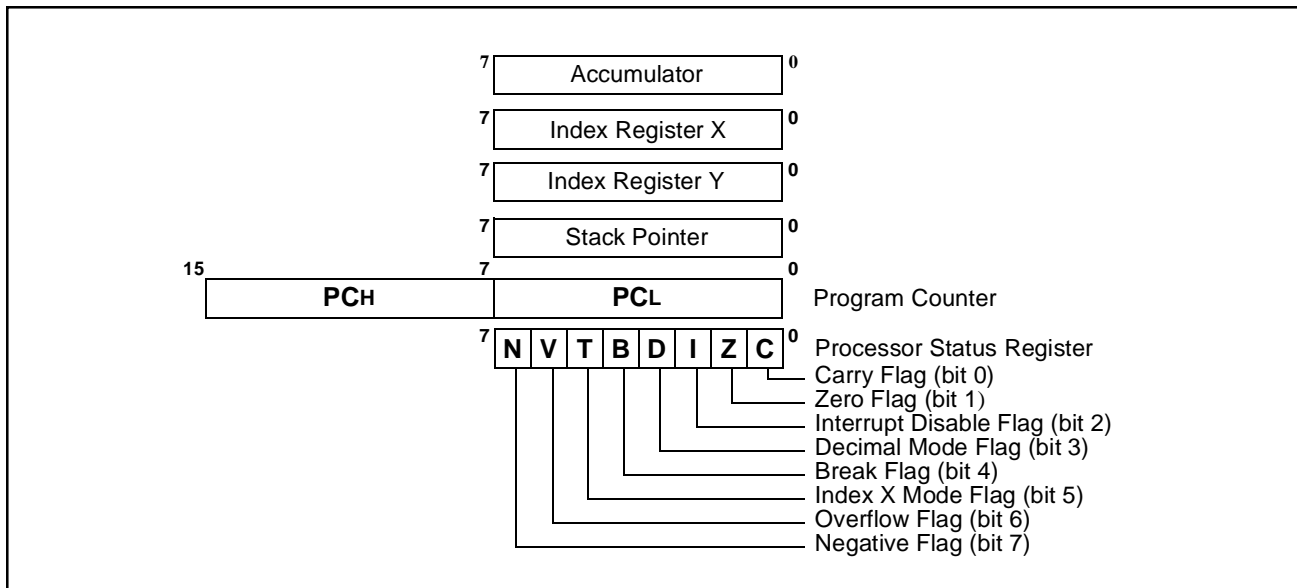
7 Accumulator 0

7 Index Register X 0

7 Index Register Y 0

7 Stack Pointer 0

15 7 0

PCH PCL Program Counter

7 N V T B D I Z C 0 Processor Status Register

Carry Flag (bit 0)
Zero Flag (bit 1)
Interrupt Disable Flag (bit 2)
Decimal Mode Flag (bit 3)
Break Flag (bit 4)
Index X Mode Flag (bit 5)
Overflow Flag (bit 6)
Negative Flag (bit 7)